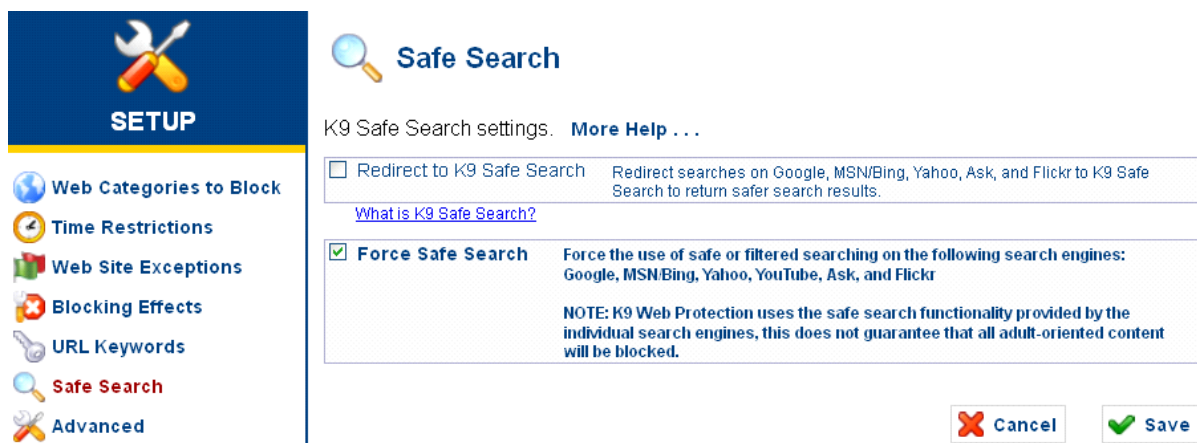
SETUP

Web Categories to Block
Time Restrictions
Web Site Exceptions
Blocking Effects
URL Keywords
Safe Search
Advanced

Safe Search

K9 Safe Search settings. More Help . . .

☐ Redirect to K9 Safe Search
Redirect searches on Google, MSN/Bing, Yahoo, Ask, and Flickr to K9 Safe Search to return safer search results.

What is K9 Safe Search?

☑ Force Safe Search
Force the use of safe or filtered searching on the following search engines: Google, MSN/Bing, Yahoo, YouTube, Ask, and Flickr

NOTE: K9 Web Protection uses the safe search functionality provided by the individual search engines, this does not guarantee that all adult-oriented content will be blocked.

Cancel
Save